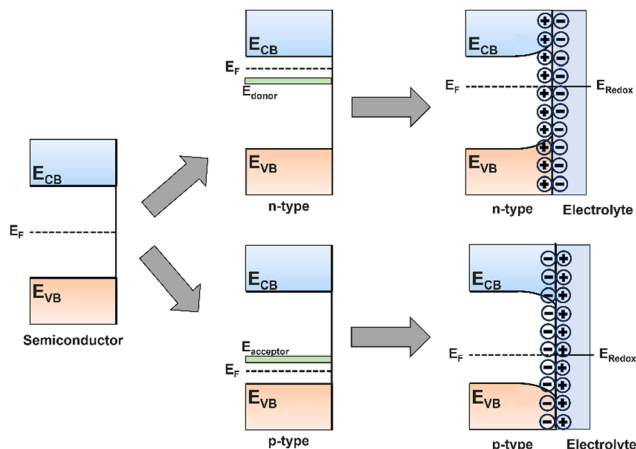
$E_{CB}$

$E_F$

$E_{VB}$

Semiconductor

$E_{CB}$

$E_F$

$E_{donor}$

$E_{VB}$

n-type

$E_{CB}$

$E_{acceptor}$

$E_F$

$E_{VB}$

p-type

$E_{CB}$

$E_F$

$E_{Redox}$

$E_{VB}$

n-type

Electrolyte

$E_{CB}$

$E_F$

$E_{Redox}$

$E_{VB}$

p-type

Electrolyte